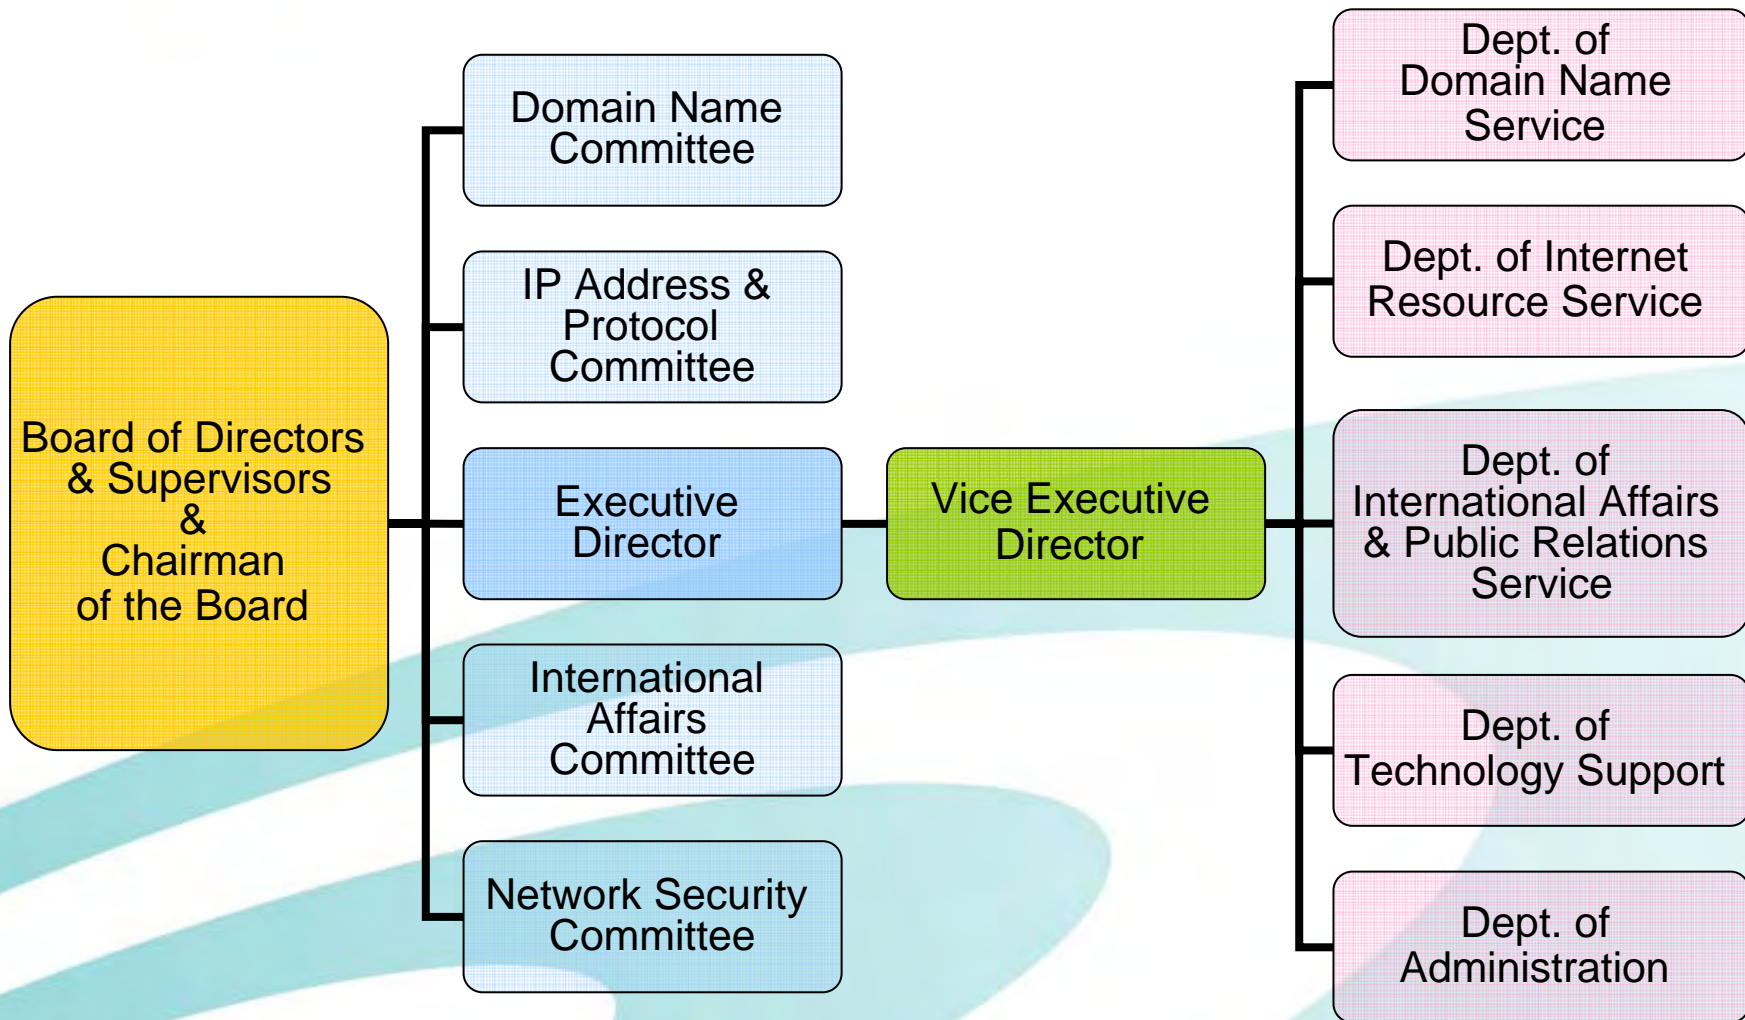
Board of Directors & Supervisors & Chairman of the Board

Domain Name Committee

IP Address & Protocol Committee

Executive Director

International Affairs Committee

Network Security Committee

Vice Executive Director

Dept. of Domain Name Service

Dept. of Internet Resource Service

Dept. of International Affairs & Public Relations Service

Dept. of Technology Support

Dept. of Administration